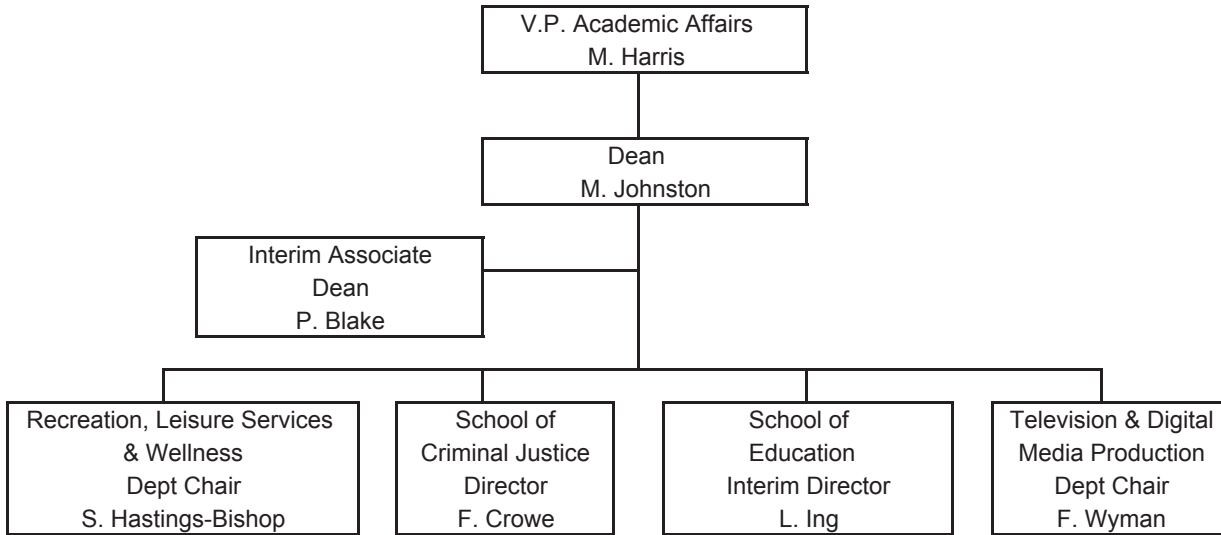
V.P. Academic Affairs
M. Harris

Dean
M. Johnston

Interim Associate
Dean
P. Blake

Recreation, Leisure Services
& Wellness
Dept Chair
S. Hastings-Bishop

School of
Criminal Justice
Director
F. Crowe

School of
Education
Interim Director
L. Ing

Television & Digital
Media Production
Dept Chair
F. Wyman